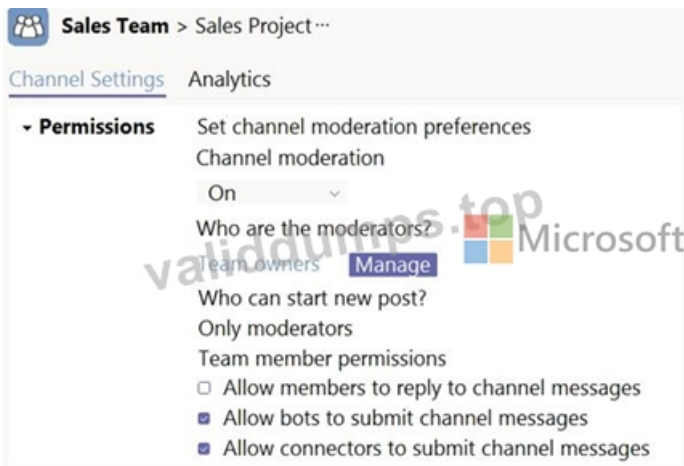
Sales Team > Sales Project ···

Channel Settings Analytics

Permissions

Set channel moderation preferences

Channel moderation

On

Who are the moderators?

Team owners Manage

Who can start new post?

Only moderators

Team member permissions

Allow members to reply to channel messages

Allow bots to submit channel messages

Allow connectors to submit channel messages

validdumps.top

Microsoft